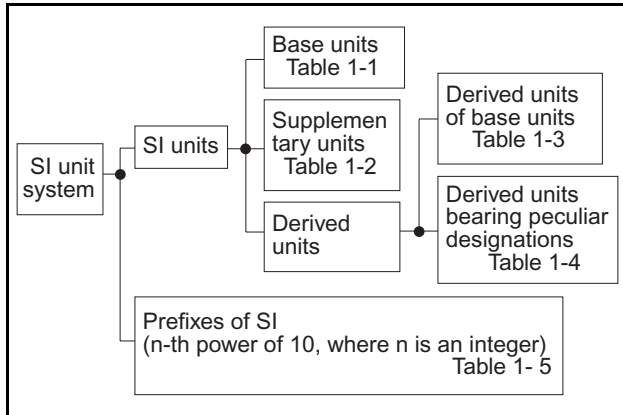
SI unit system

SI units

Base units Table 1-1

Supplementary units Table 1-2

Derived units

Derived units of base units Table 1-3

Derived units bearing peculiar designations Table 1-4

Prefixes of SI (n-th power of 10, where n is an integer) Table 1- 5